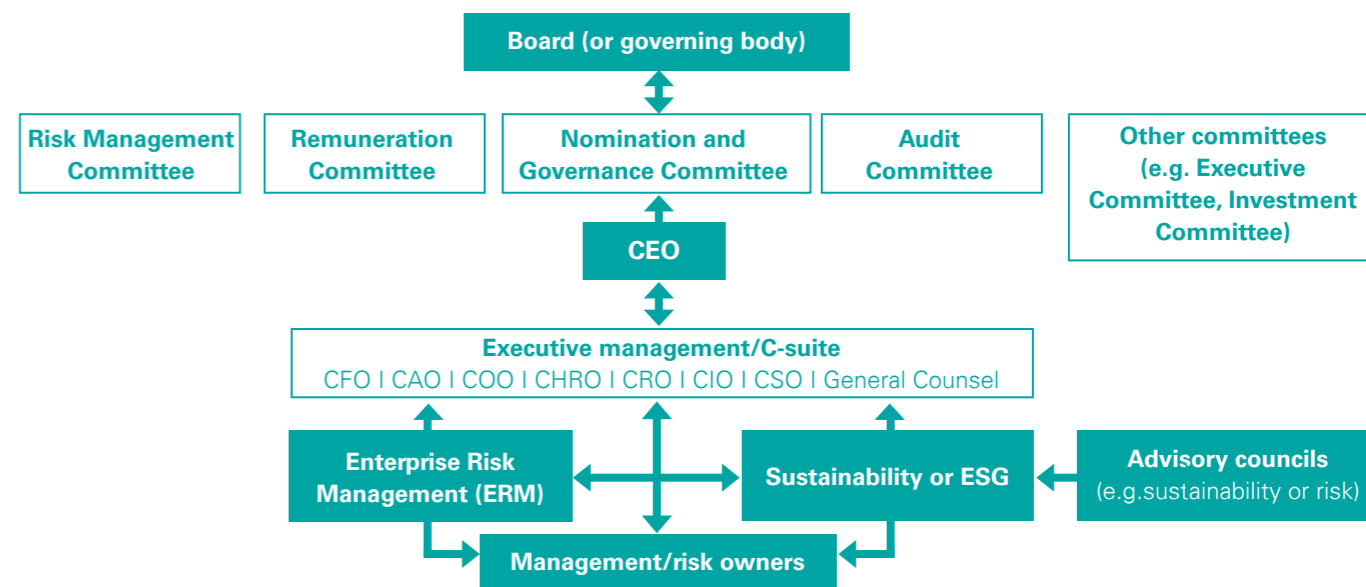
Board (or governing body)

Risk Management Committee

Remuneration Committee

Nomination and Governance Committee

Audit Committee

Other committees (e.g. Executive Committee, Investment Committee)

CEO

Executive management/C-suite
CFO I CAO I COO I CHRO I CRO I CIO I CSO I General Counsel

Enterprise Risk Management (ERM)

Sustainability or ESG

Advisory councils (e.g.sustainability or risk)

Management/risk owners